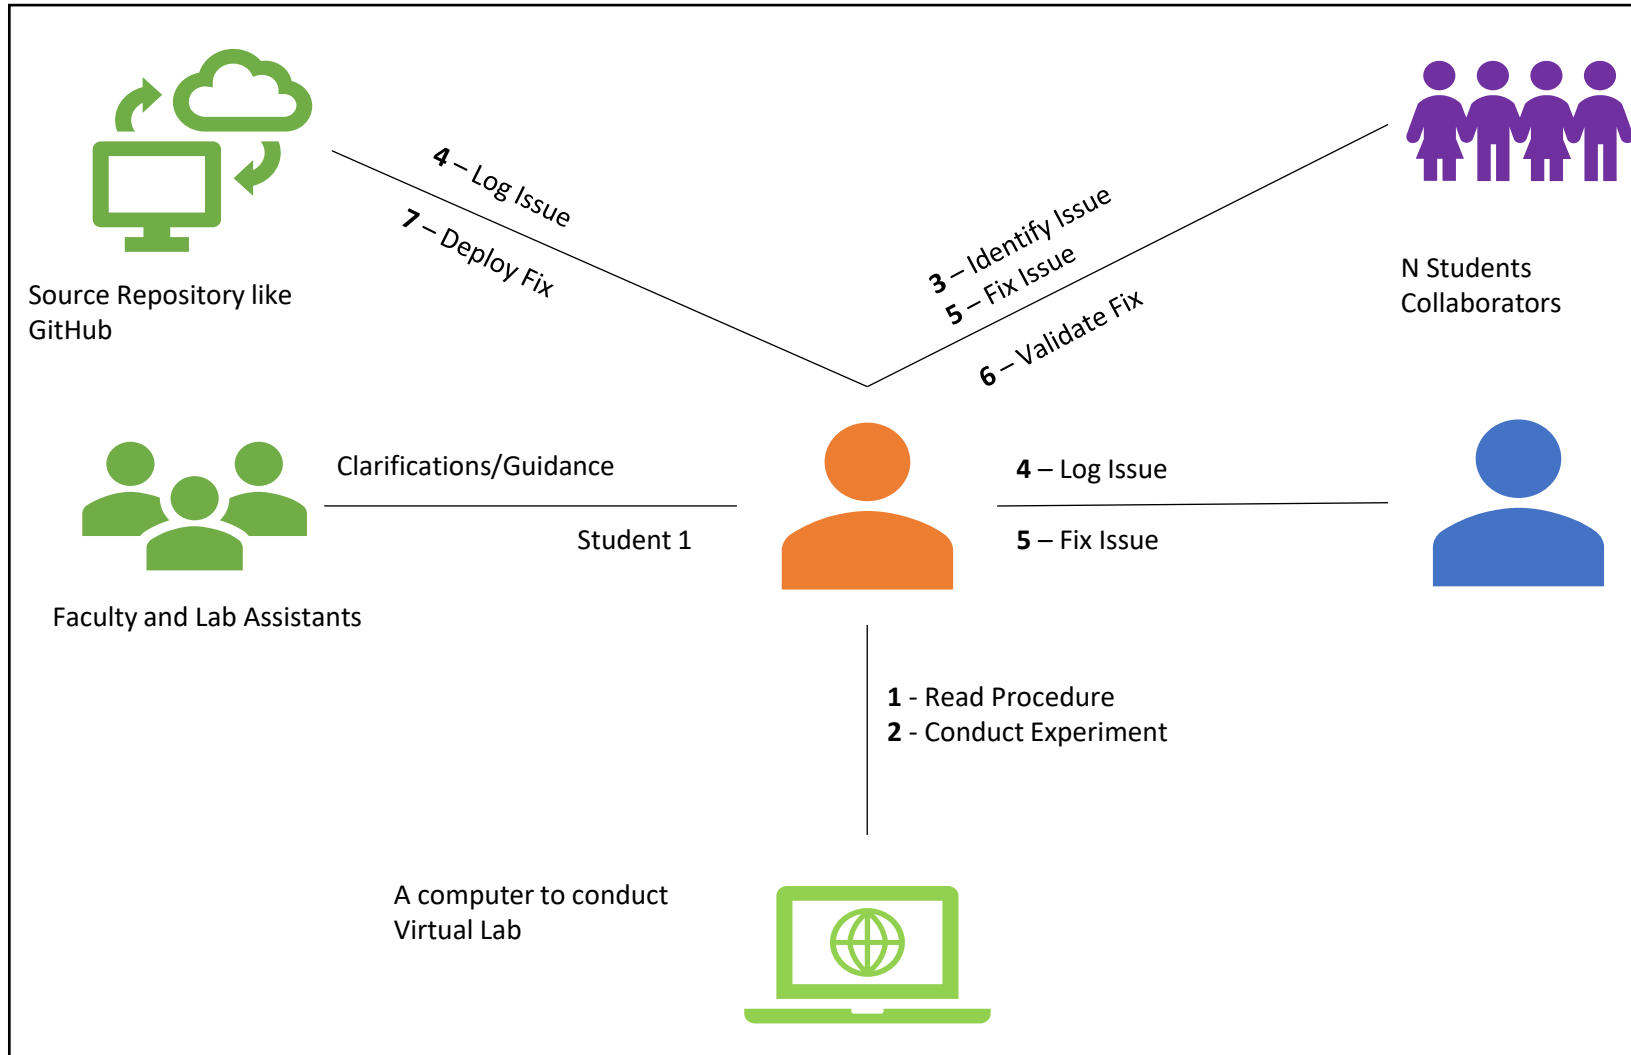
Source Repository like GitHub

4 – Log Issue
7 – Deploy Fix

3 – Identify Issue
5 – Fix Issue
6 – Validate Fix

N Students Collaborators

Clarifications/Guidance

Student 1

Faculty and Lab Assistants

4 – Log Issue

5 – Fix Issue

1 - Read Procedure
2 - Conduct Experiment

A computer to conduct Virtual Lab